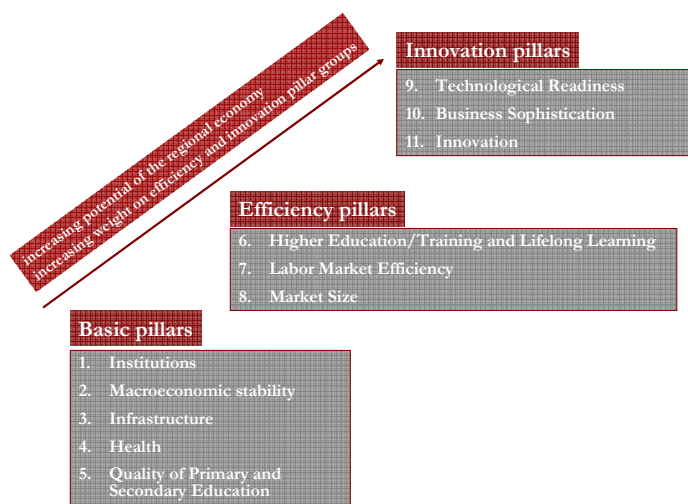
increasing potential of the regional economy
increasing weight on efficiency and innovation pillar groups

Innovation pillars

9. Technological Readiness
10. Business Sophistication
11. Innovation

Efficiency pillars

6. Higher Education/Training and Lifelong Learning
7. Labor Market Efficiency
8. Market Size

Basic pillars

1. Institutions
2. Macroeconomic stability
3. Infrastructure
4. Health
5. Quality of Primary and Secondary Education